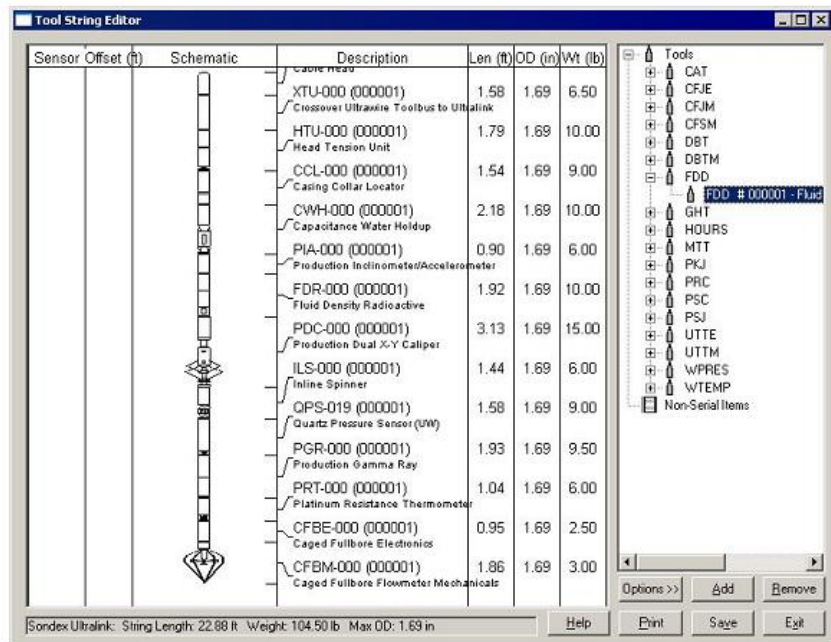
Tool String Editor

| Sensor | Offset (ft) | Schematic | Description | Len (ft) | OD (in) | Wt (lb) |
|---|---|---|---|---|---|---|
| | | | Cable Head | | | |
| | | | XTU-000 (000001) Crossover Ultrawire Toolbus to Ultralink | 1.58 | 1.69 | 6.50 |
| | | | HTU-000 (000001) Head Tension Unit | 1.79 | 1.69 | 10.00 |
| | | | CCL-000 (000001) Casing Collar Locator | 1.54 | 1.69 | 9.00 |
| | | | CWH-000 (000001) Capacitance Water Holdup | 2.18 | 1.69 | 10.00 |
| | | | PIA-000 (000001) Production Inclinometer/Accelerometer | 0.90 | 1.69 | 6.00 |
| | | | FDR-000 (000001) Fluid Density Radioactive | 1.92 | 1.69 | 10.00 |
| | | | PDC-000 (000001) Production Dual X-Y Caliper | 3.13 | 1.69 | 15.00 |
| | | | ILS-000 (000001) Inline Spinner | 1.44 | 1.69 | 6.00 |
| | | | QPS-019 (000001) Quartz Pressure Sensor (UW) | 1.58 | 1.69 | 9.00 |
| | | | PGR-000 (000001) Production Gamma Ray | 1.93 | 1.69 | 9.50 |
| | | | PRT-000 (000001) Platinum Resistance Thermometer | 1.04 | 1.69 | 6.00 |
| | | | CFBE-000 (000001) Caged Fullbore Electronics | 0.95 | 1.69 | 2.50 |
| | | | CFBM-000 (000001) Caged Fullbore Flowmeter Mechanicals | 1.86 | 1.69 | 3.00 |

Tools
CAT
CFJE
CFJM
CFSM
DBT
DBTM
FDD
FDD # 000001 - Fluid
GHT
HOURS
MTT
PKJ
PRC
PSC
PSJ
UTTE
UTTM
WPRES
WTEMP
Non-Serial Items

Options >> Add Remove

Sondex Ultralink: String Length: 22.88 ft Weight: 104.50 lb Max OD: 1.69 in

Help Print Save Exit